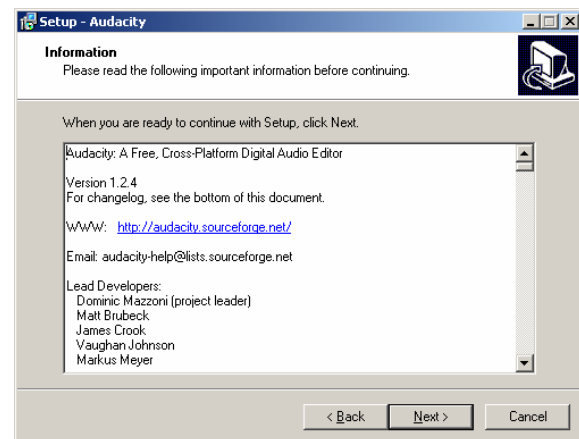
Setup - Audacity

Information
Please read the following important information before continuing.

When you are ready to continue with Setup, click Next.

Audacity: A Free, Cross-Platform Digital Audio Editor

Version 1.2.4
For changelog, see the bottom of this document.

WWW: http://audacity.sourceforge.net/

Email: audacity-help@lists.sourceforge.net

Lead Developers:
Dominic Mazzoni (project leader)
Matt Brubeck
James Crook
Vaughan Johnson
Markus Meyer

< Back Next > Cancel